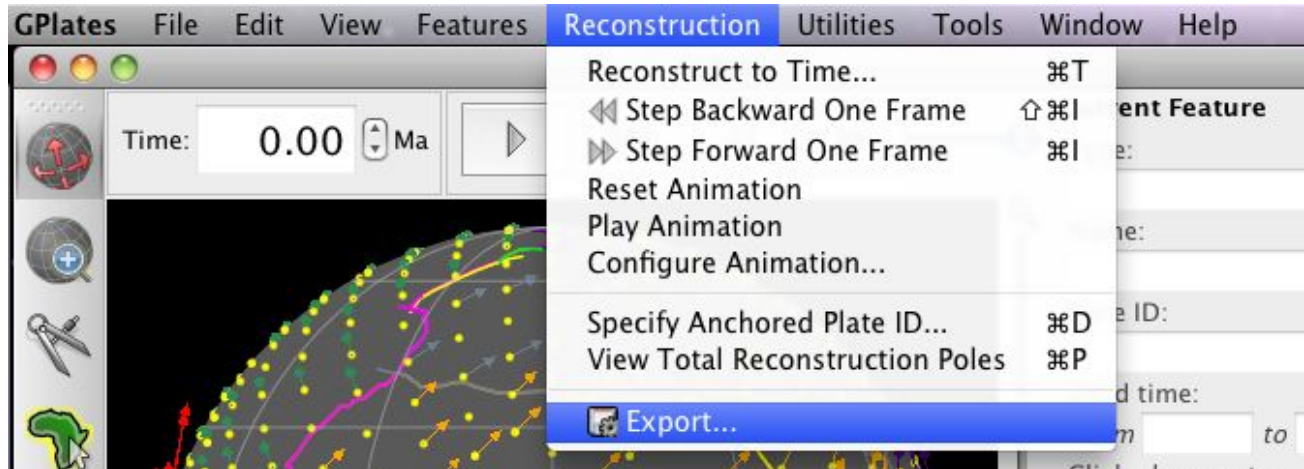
GPlates File Edit View Features Reconstruction Utilities Tools Window Help

Time: 0.00 Ma

Reconstruct to Time... ⌘T
Step Backward One Frame ⇧⌘I
Step Forward One Frame ⌘I
Reset Animation
Play Animation
Configure Animation...
Specify Anchored Plate ID... ⌘D
View Total Reconstruction Poles ⌘P
Export...

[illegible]ent Feature
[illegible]e:
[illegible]ne:
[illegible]e ID:
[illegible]d time:
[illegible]m to